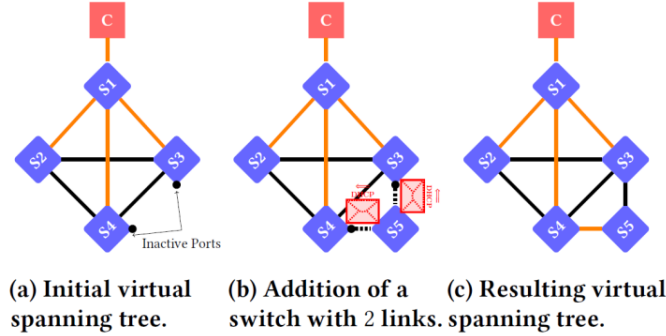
C

S1

S2

S3

S4

Inactive Ports

(a) Initial virtual spanning tree.

C

S1

S2

S3

S4

S5

DHCP

DHCP

(b) Addition of a switch with 2 links.

C

S1

S2

S3

S4

S5

(c) Resulting virtual spanning tree.